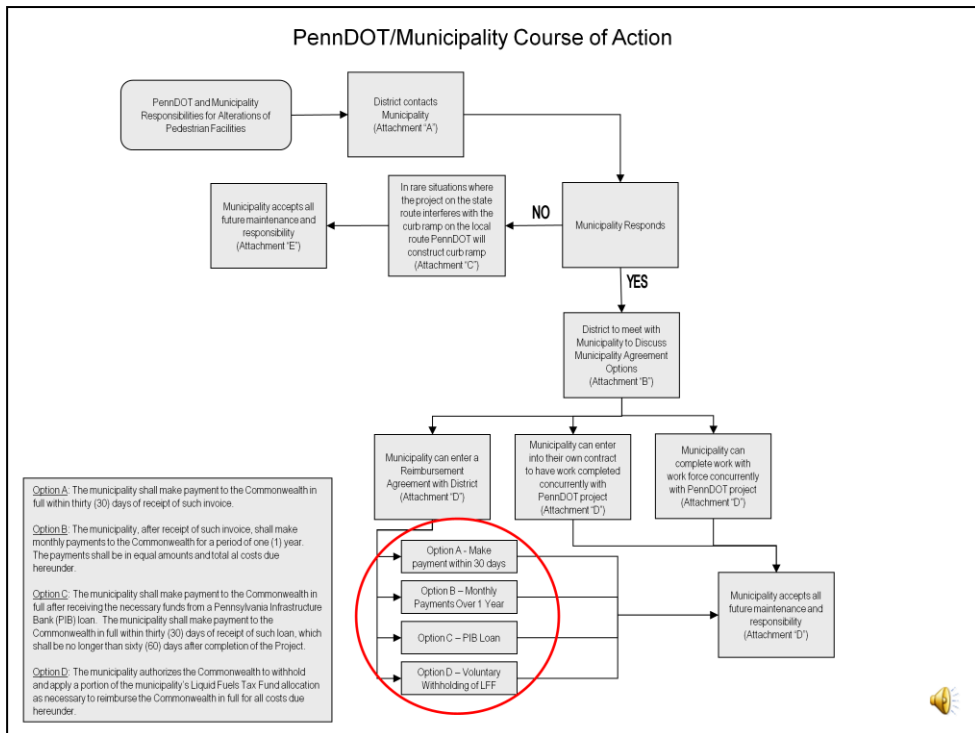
PennDOT/Municipality Course of Action

PennDOT and Municipality Responsibilities for Alterations of Pedestrian Facilities

District contacts Municipality (Attachment "A")

Municipality Responds

NO

In rare situations where the project on the state route interferes with the curb ramp on the local route PennDOT will construct curb ramp (Attachment "C")

Municipality accepts all future maintenance and responsibility (Attachment "E")

YES

District to meet with Municipality to Discuss Municipality Agreement Options (Attachment "B")

Municipality can enter a Reimbursement Agreement with District (Attachment "D")

Municipality can enter into their own contract to have work completed concurrently with PennDOT project (Attachment "D")

Municipality can complete work with work force concurrently with PennDOT project (Attachment "D")

Option A - Make payment within 30 days

Option B – Monthly Payments Over 1 Year

Option C – PIB Loan

Option D – Voluntary Withholding of LFF

Municipality accepts all future maintenance and responsibility (Attachment "D")

Option A: The municipality shall make payment to the Commonwealth in full within thirty (30) days of receipt of such invoice.

Option B: The municipality, after receipt of such invoice, shall make monthly payments to the Commonwealth for a period of one (1) year. The payments shall be in equal amounts and total al costs due hereunder.

Option C: The municipality shall make payment to the Commonwealth in full after receiving the necessary funds from a Pennsylvania Infrastructure Bank (PIB) loan. The municipality shall make payment to the Commonwealth in full within thirty (30) days of receipt of such loan, which shall be no longer than sixty (60) days after completion of the Project.

Option D: The municipality authorizes the Commonwealth to withhold and apply a portion of the municipality's Liquid Fuels Tax Fund allocation as necessary to reimburse the Commonwealth in full for all costs due hereunder.